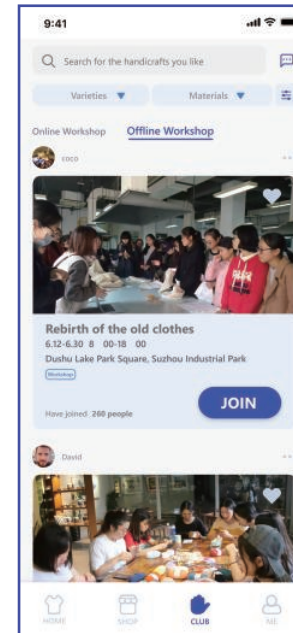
9:41

Search for the handicrafts you like

Varieties ▼
Materials ▼

Online Workshop
Offline Workshop

coco

Rebirth of the old clothes

6.12-6.30 8 00-18 00

Dushu Lake Park Square, Suzhou Industrial Park

Workshop

Have joined 260 people

JOIN

David

HOME
SHOP
CLUB
ME